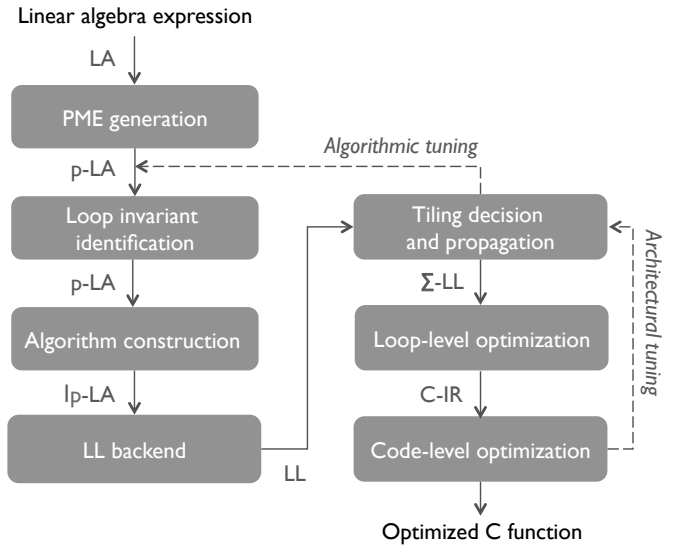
Linear algebra expression

LA

PME generation

p-LA

Algorithmic tuning

Loop invariant identification

p-LA

Algorithm construction

lp-LA

LL backend

LL

Tiling decision and propagation

Σ-LL

Loop-level optimization

C-IR

Code-level optimization

Architectural tuning

Optimized C function